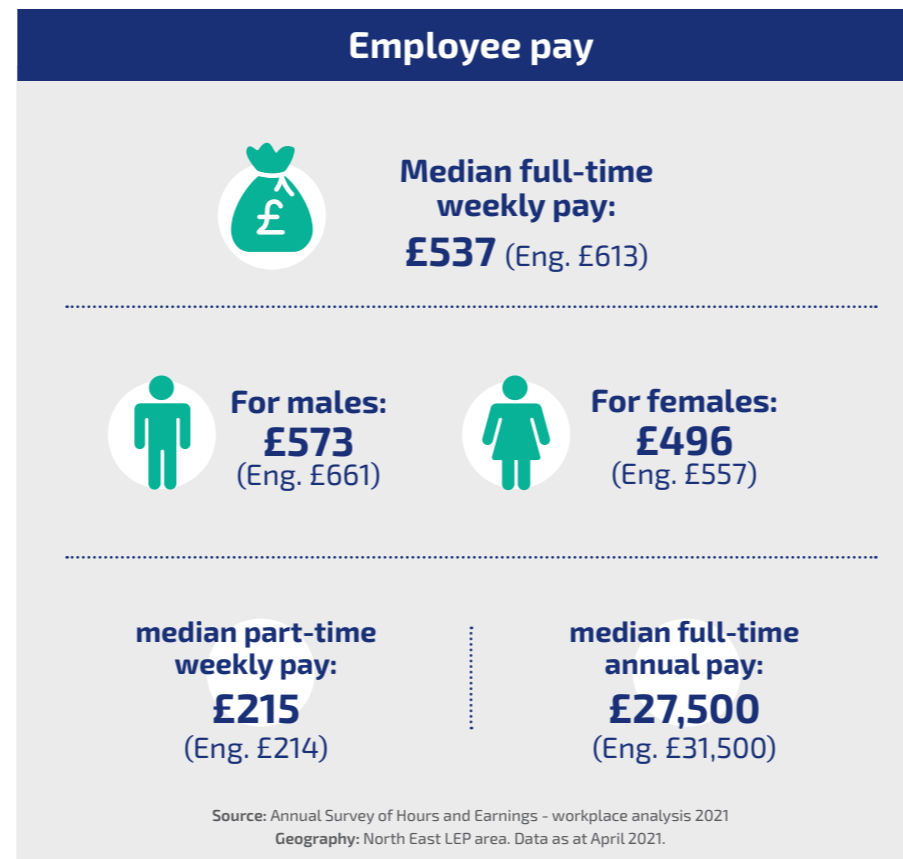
Employee pay

£

Median full-time weekly pay:
£537 (Eng. £613)

For males:
£573
(Eng. £661)

For females:
£496
(Eng. £557)

median part-time weekly pay:
£215
(Eng. £214)

median full-time annual pay:
£27,500
(Eng. £31,500)

Source: Annual Survey of Hours and Earnings - workplace analysis 2021
Geography: North East LEP area. Data as at April 2021.